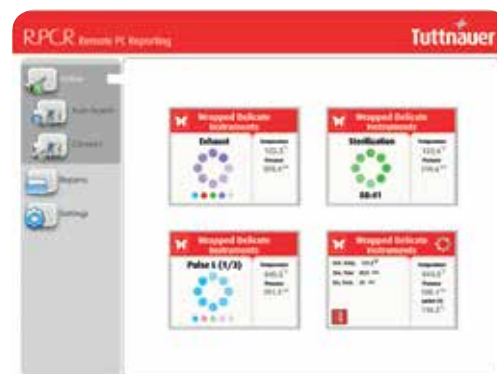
R.P.C.R Remote PC Reporting

Tuttnauer

Online

Auto Search

Connect

Reports

Settings

Wrapped Delicate Instruments

Exhaust

Temperature
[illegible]

Pressure
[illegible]

Wrapped Delicate Instruments

Sterilization

Temperature
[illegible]

Pressure
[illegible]

88:01

Wrapped Delicate Instruments

Pulse 1 (1/3)

Temperature
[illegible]

Pressure
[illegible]

Wrapped Delicate Instruments

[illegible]

Temperature
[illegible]

Pressure
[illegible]